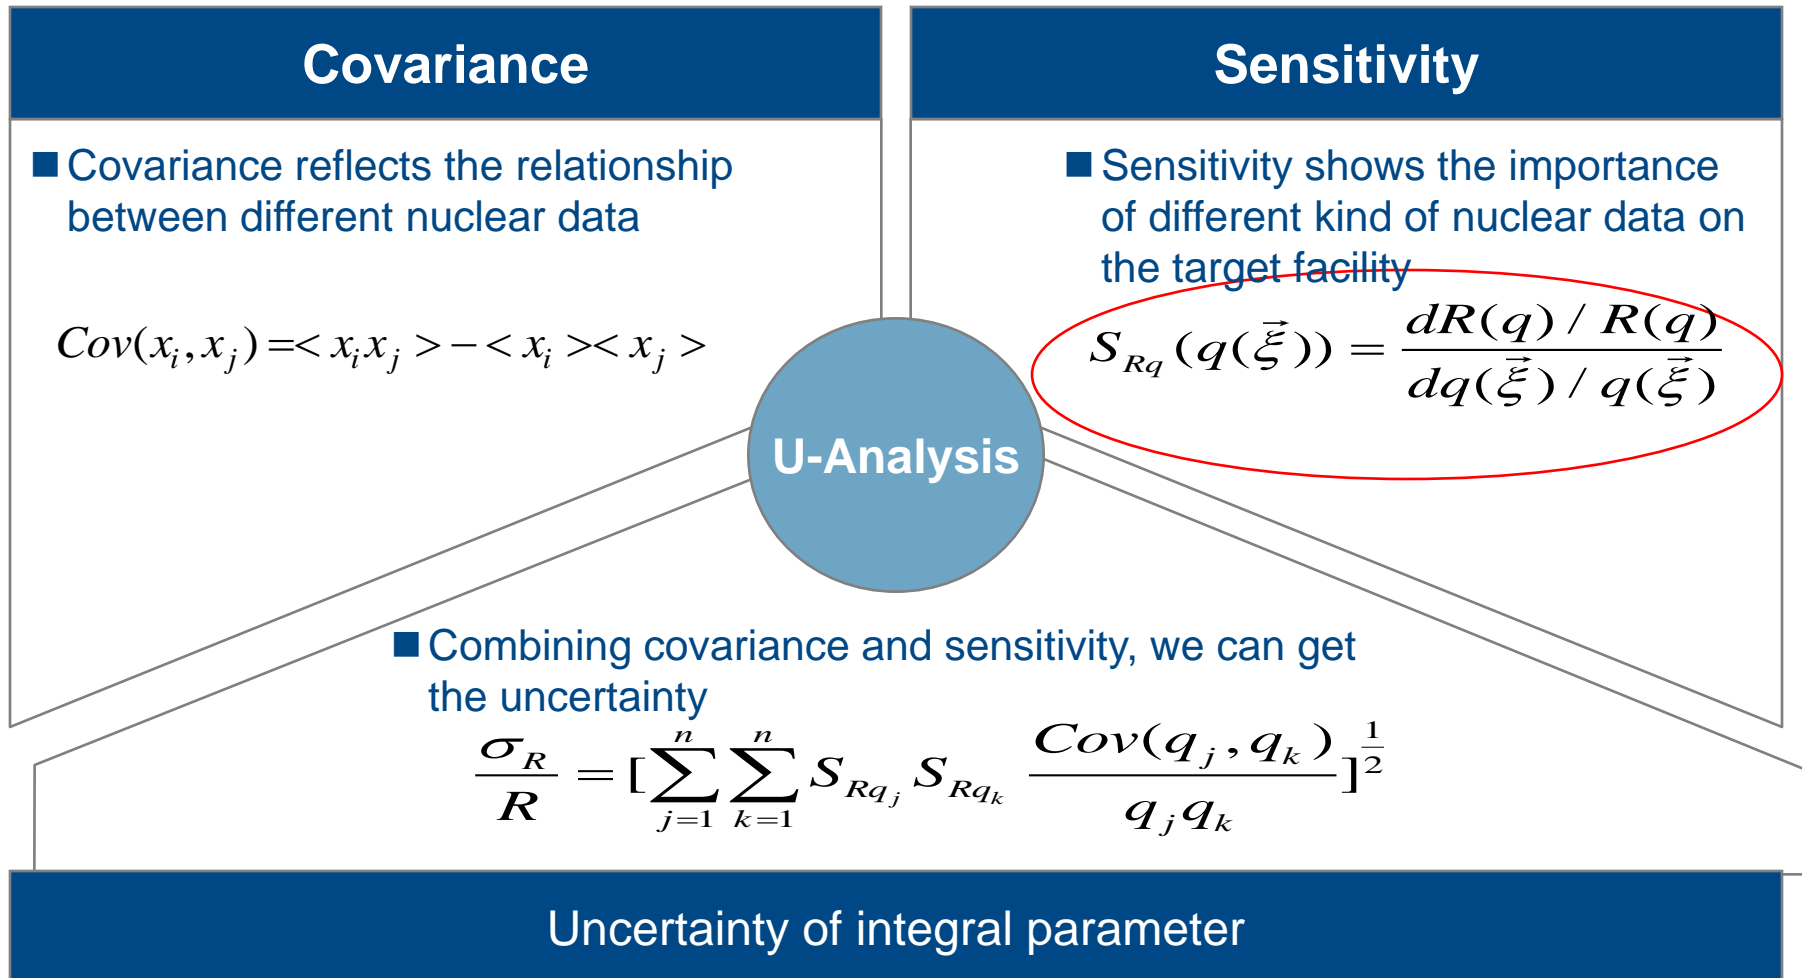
Covariance

Sensitivity

■ Covariance reflects the relationship between different nuclear data

$Cov(x_i, x_j) = <x_i x_j> - <x_i><x_j>$

■ Sensitivity shows the importance of different kind of nuclear data on the target facility

$S_{Rq}(q(\vec{\xi})) = \frac{dR(q)/R(q)}{dq(\vec{\xi})/q(\vec{\xi})}$

U-Analysis

■ Combining covariance and sensitivity, we can get the uncertainty

$\frac{\sigma_R}{R} = [\sum_{j=1}^{n}\sum_{k=1}^{n} S_{Rq_j} S_{Rq_k} \frac{Cov(q_j, q_k)}{q_j q_k}]^{\frac{1}{2}}$

Uncertainty of integral parameter